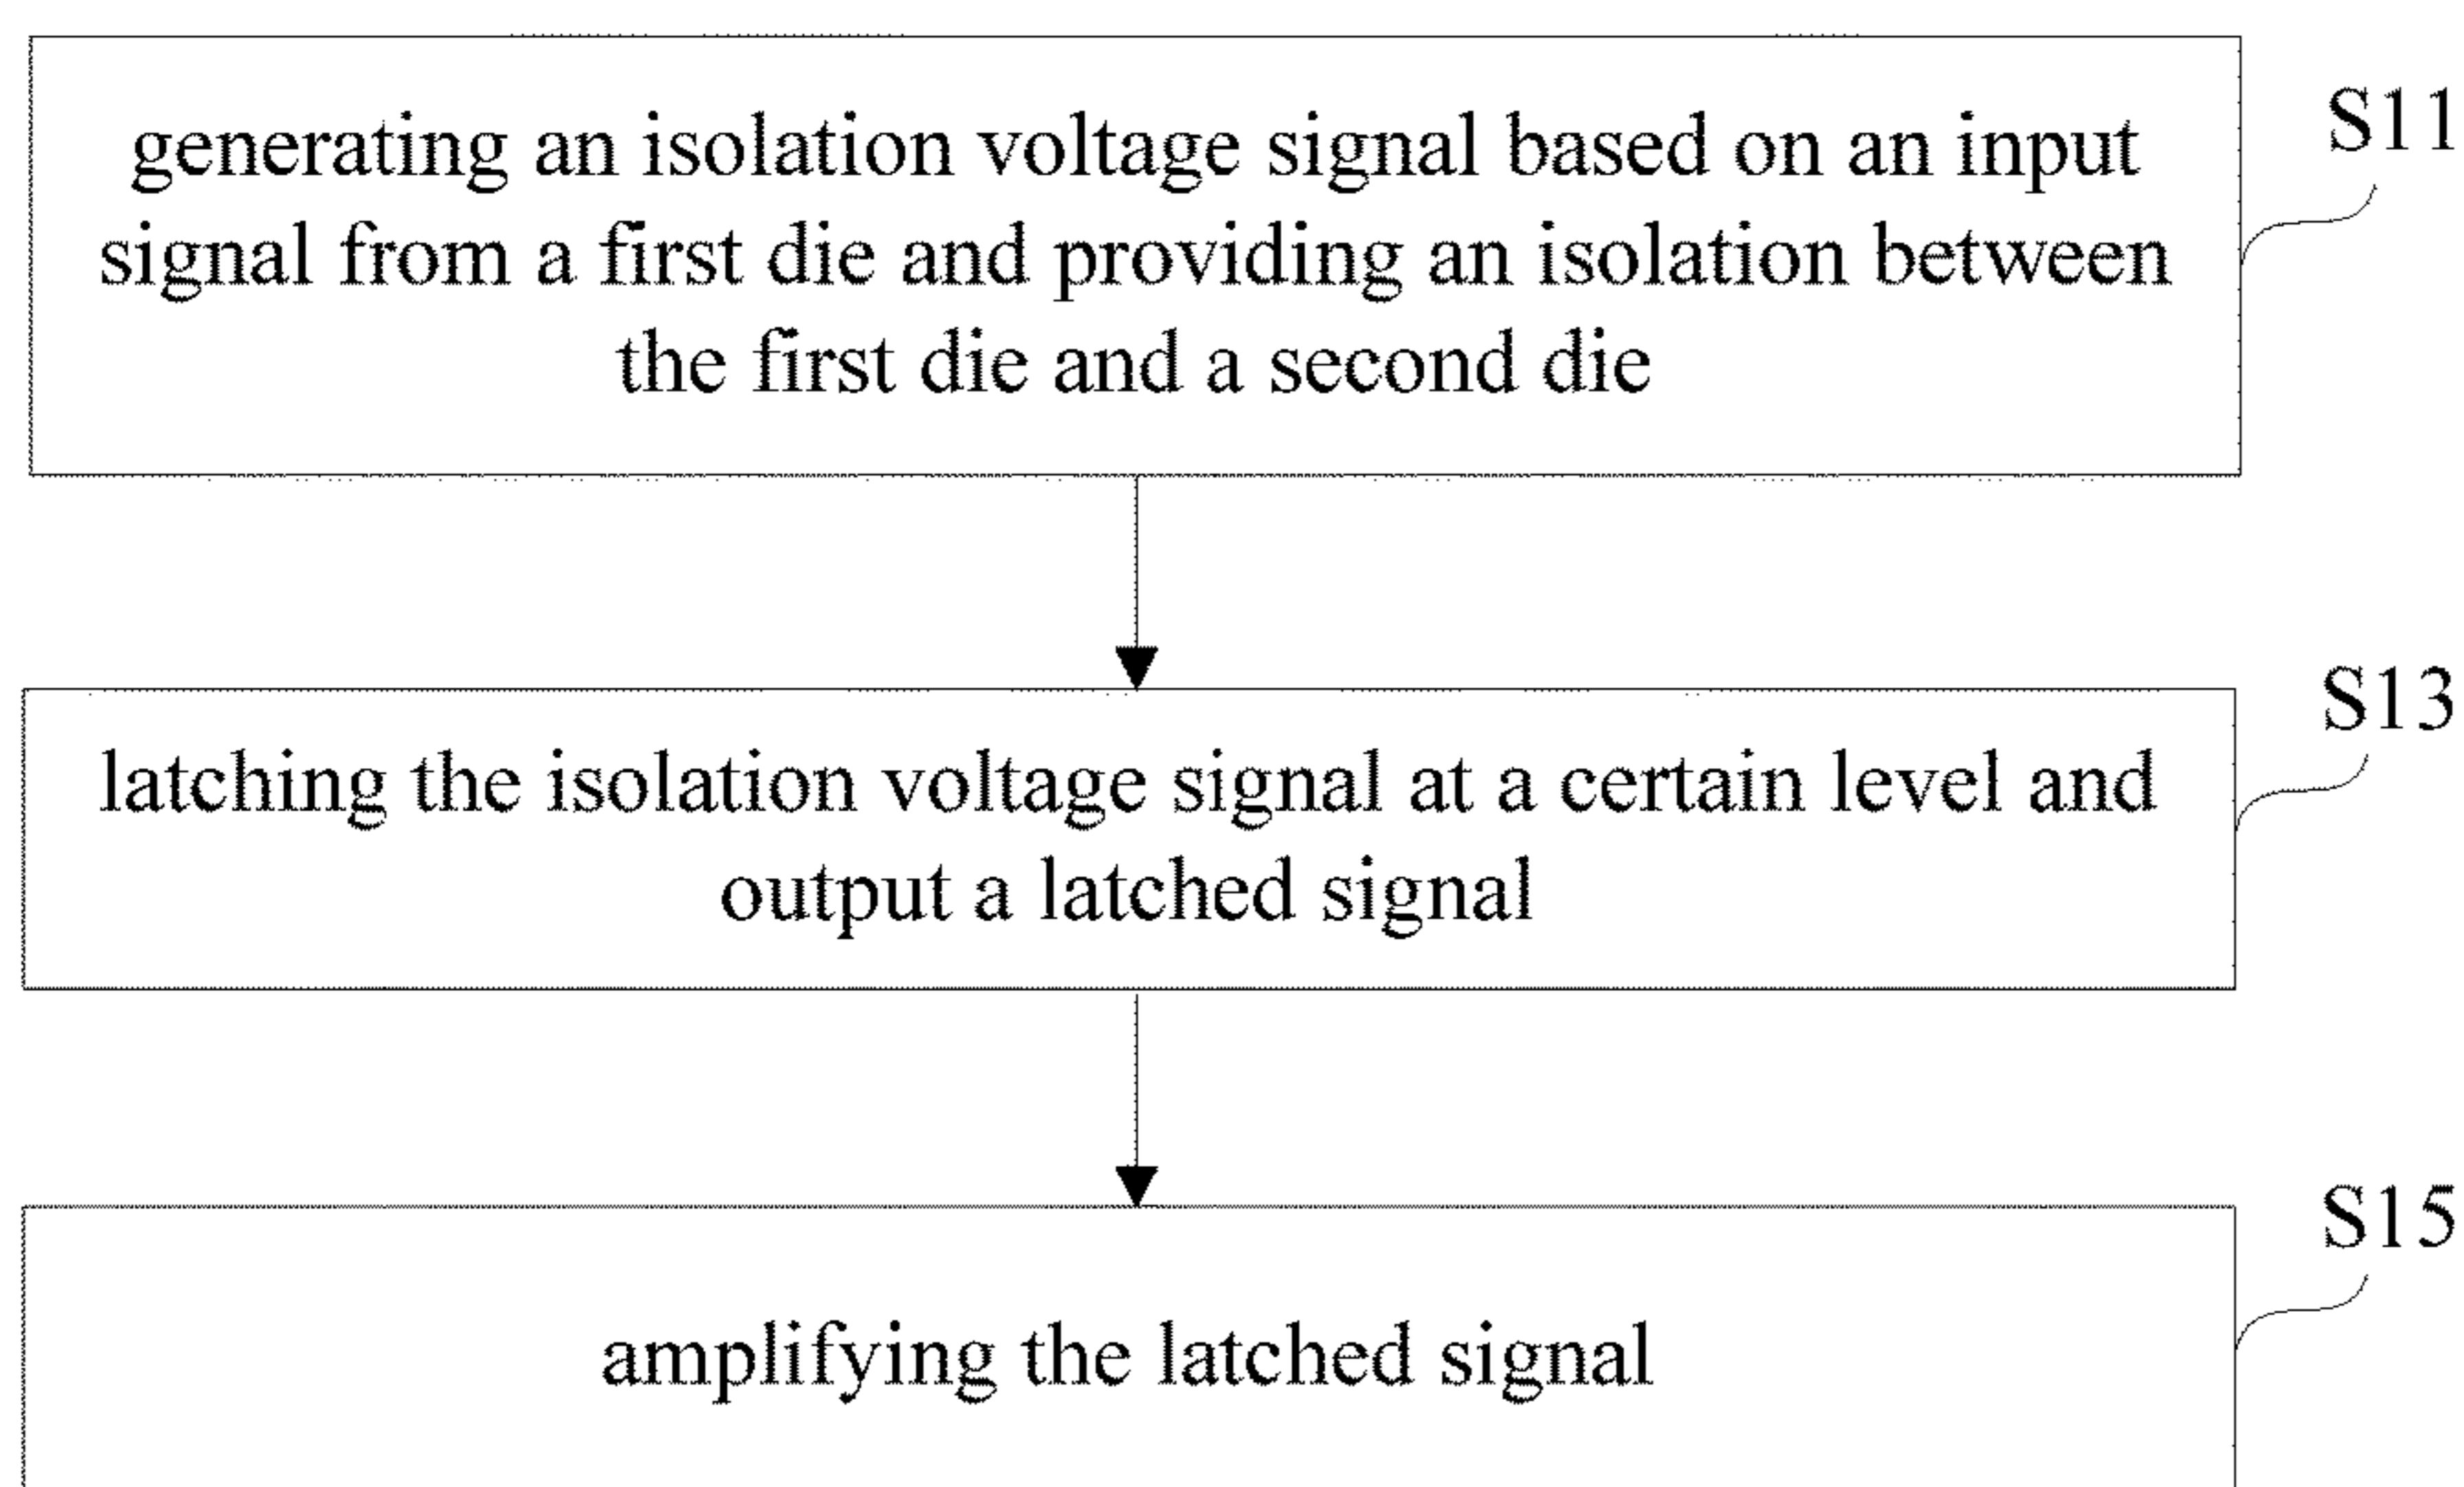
generating an isolation voltage signal based on an input signal from a first die and providing an isolation between the first die and a second die

S11

latching the isolation voltage signal at a certain level and output a latched signal

S13

amplifying the latched signal

S15